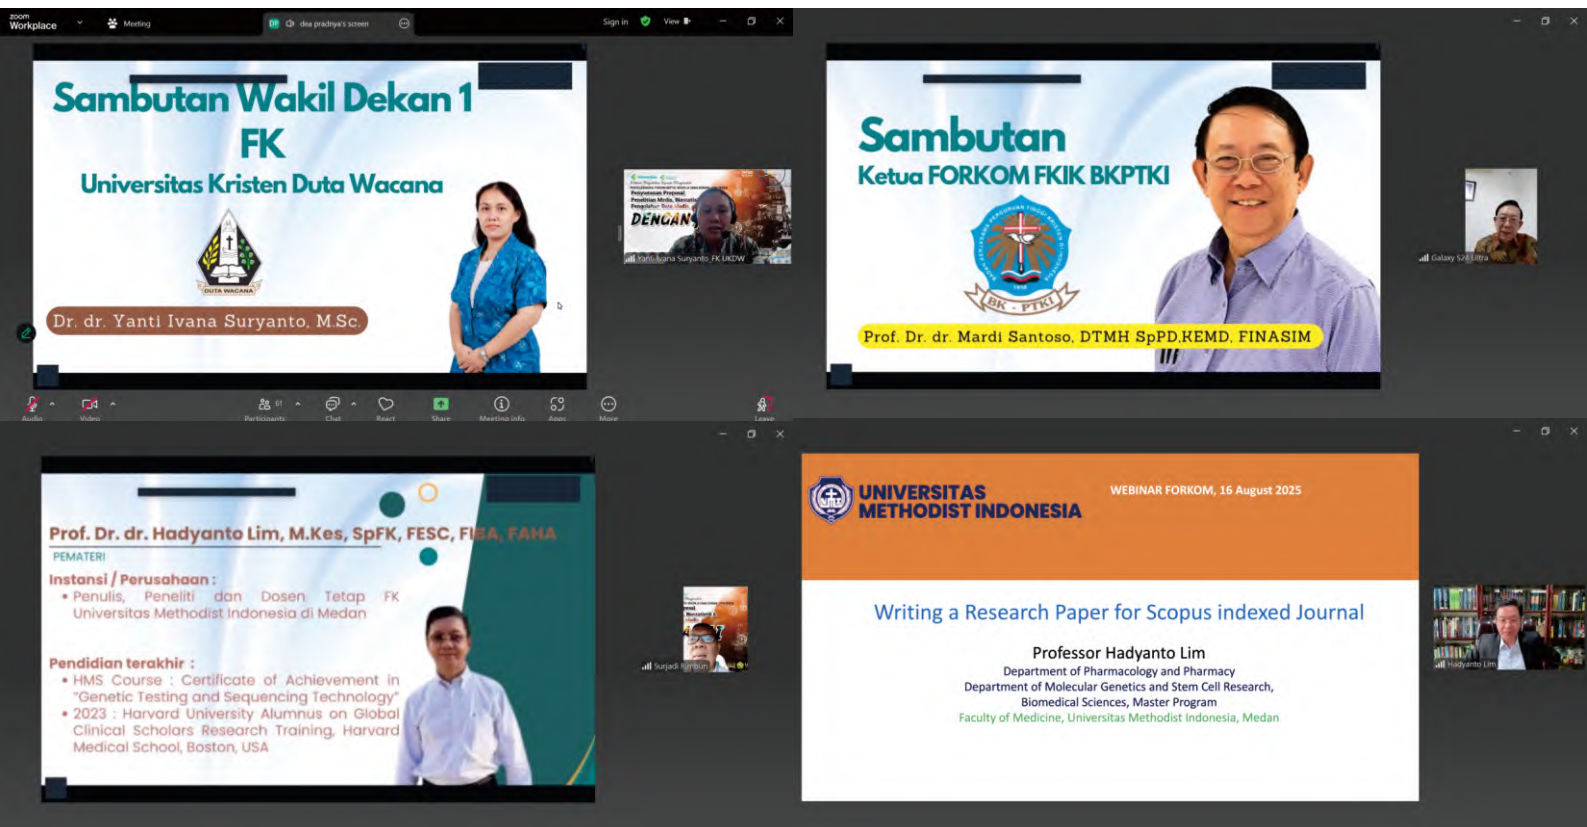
zoom Workplace

Meeting

dea pradnya's screen

Sign in

View

Sambutan Wakil Dekan 1 FK

Universitas Kristen Duta Wacana

DUTA WACANA

Dr. dr. Yanti Ivana Suryanto, M.Sc.

DENGAN

Yanti Ivana Suryanto\_FK UKDW

Audio

Video

Participants

Chat

React

Share

Meeting info

Apps

More

Leave

Sambutan

Ketua FORKOM FKIK BKPTKI

BK - PTKI

Prof. Dr. dr. Mardi Santoso, DTMH SpPD,KEMD, FINASIM

Galaxy S24 Ultra

Prof. Dr. dr. Hadyanto Lim, M.Kes, SpFK, FESC, FIBA, FAHA

PEMATERI

Instansi / Perusahaan :

• Penulis, Peneliti dan Dosen Tetap FK Universitas Methodist Indonesia di Medan

Pendidian terakhir :

• HMS Course : Certificate of Achievement in "Genetic Testing and Sequencing Technology"

• 2023 : Harvard University Alumnus on Global Clinical Scholars Research Training, Harvard Medical School, Boston, USA

Surjadi Rimbun

UNIVERSITAS METHODIST INDONESIA

WEBINAR FORKOM, 16 August 2025

Writing a Research Paper for Scopus indexed Journal

Professor Hadyanto Lim

Department of Pharmacology and Pharmacy

Department of Molecular Genetics and Stem Cell Research,

Biomedical Sciences, Master Program

Faculty of Medicine, Universitas Methodist Indonesia, Medan

Hadyanto Lim